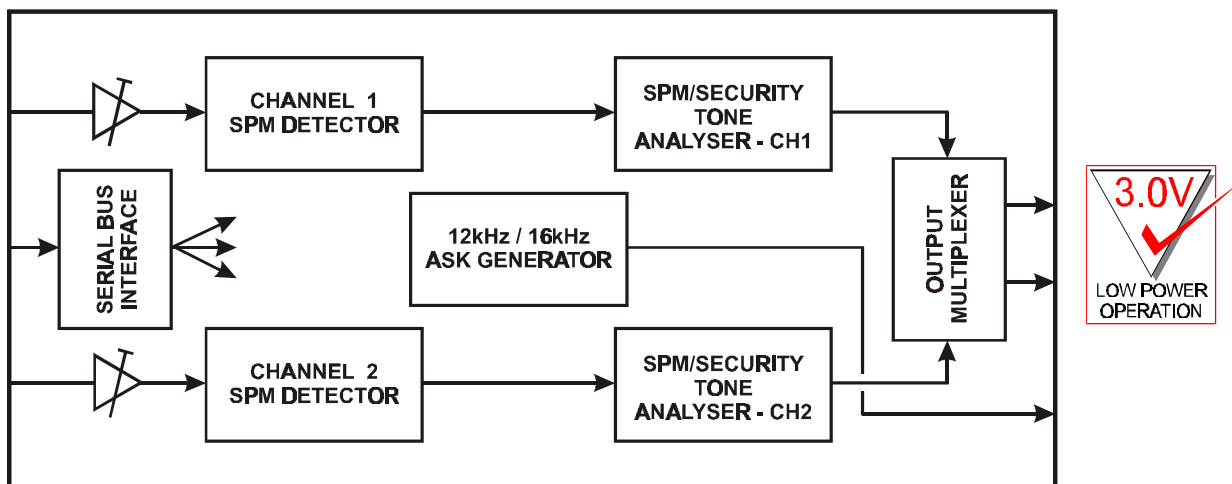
CHANNEL 1
SPM DETECTOR

SPM/SECURITY
TONE
ANALYSER - CH1

SERIAL BUS
INTERFACE

12kHz / 16kHz
ASK GENERATOR

OUTPUT
MULTIPLEXER

CHANNEL 2
SPM DETECTOR

SPM/SECURITY
TONE
ANALYSER - CH2

3.0V
LOW POWER
OPERATION